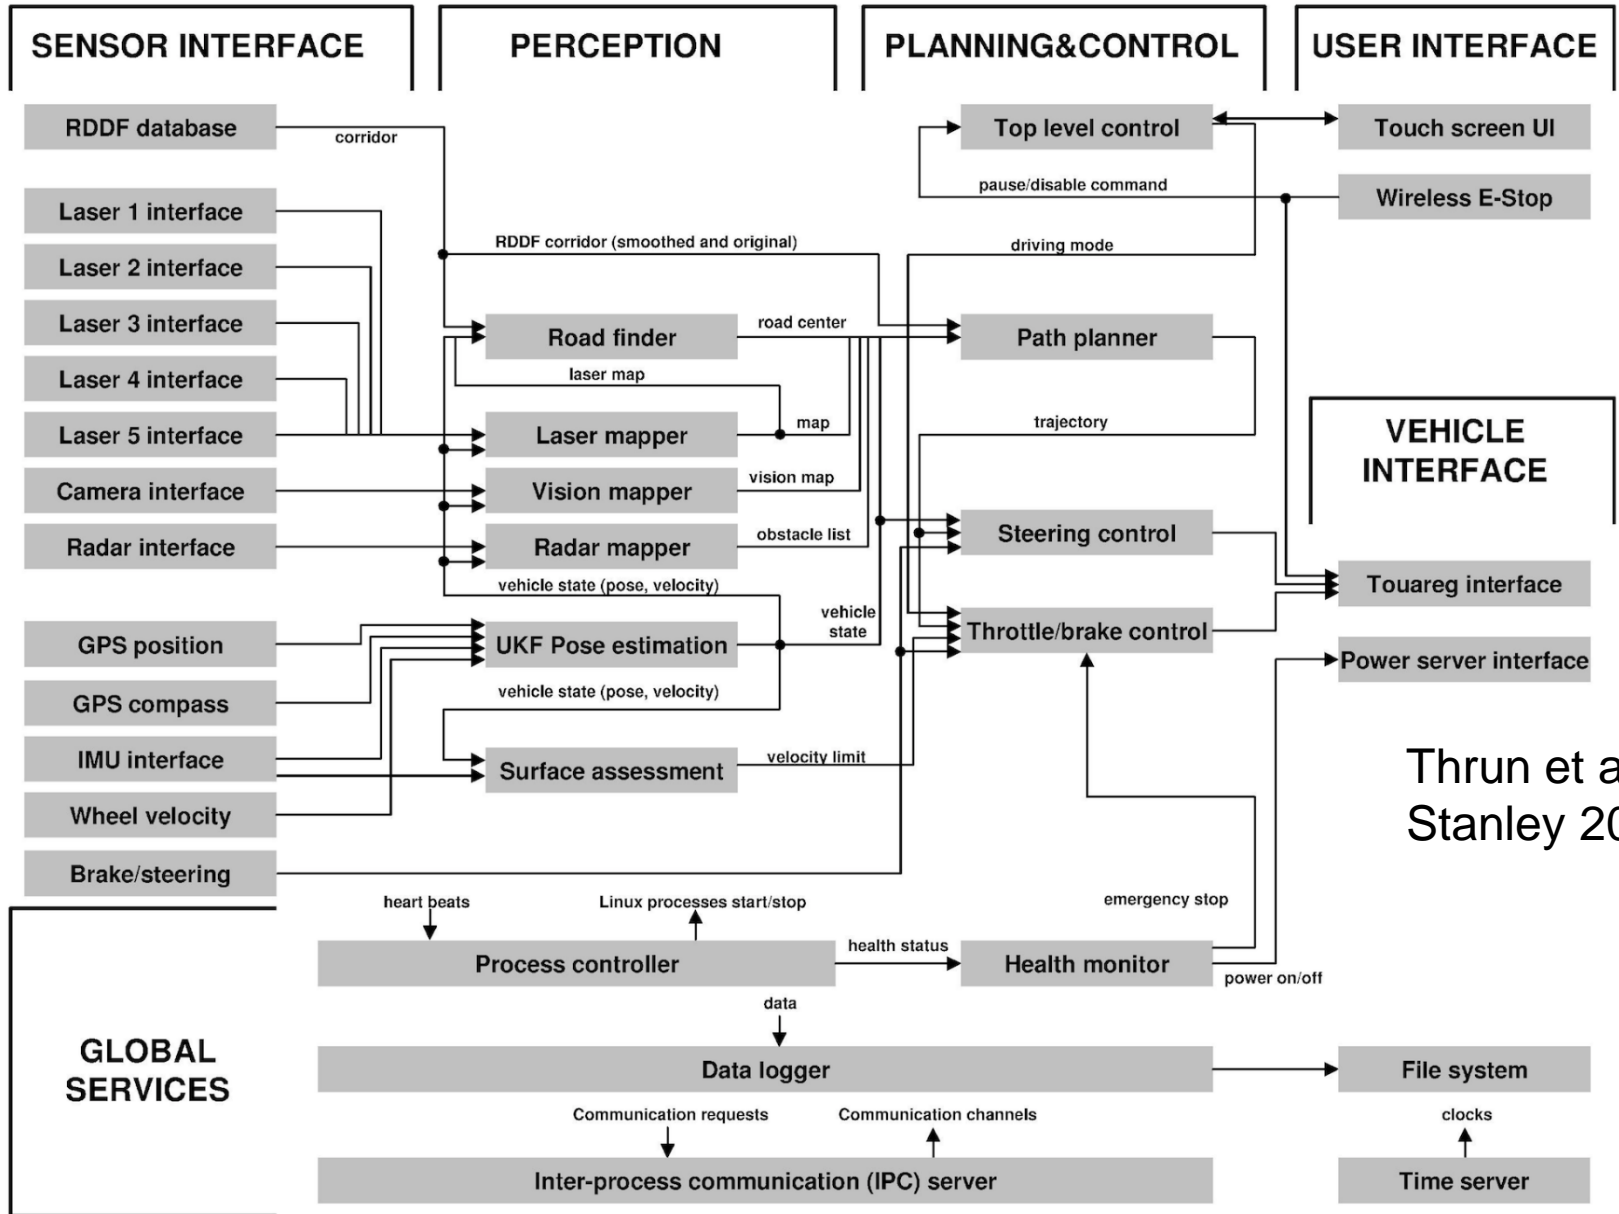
SENSOR INTERFACE

PERCEPTION

PLANNING&CONTROL

USER INTERFACE

RDDF database

corridor

Top level control

Touch screen UI

pause/disable command

Wireless E-Stop

Laser 1 interface

Laser 2 interface

RDDF corridor (smoothed and original)

driving mode

Laser 3 interface

Road finder

road center

Path planner

laser map

Laser 4 interface

Laser 5 interface

Laser mapper

map

trajectory

VEHICLE INTERFACE

Camera interface

Vision mapper

vision map

Radar interface

Radar mapper

obstacle list

Steering control

vehicle state (pose, velocity)

Touareg interface

GPS position

UKF Pose estimation

vehicle state

Throttle/brake control

Power server interface

GPS compass

vehicle state (pose, velocity)

IMU interface

Surface assessment

velocity limit

Thrun et a

Wheel velocity

Stanley 20

Brake/steering

heart beats

Linux processes start/stop

emergency stop

Process controller

health status

Health monitor

power on/off

GLOBAL SERVICES

data

Data logger

File system

Communication requests

Communication channels

clocks

Inter-process communication (IPC) server

Time server